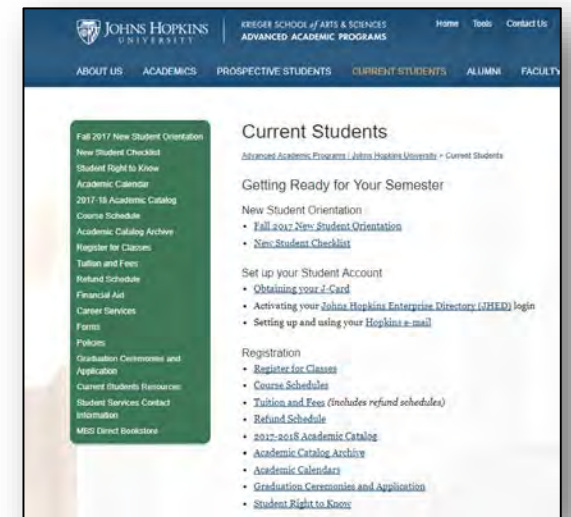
JOHNS HOPKINS UNIVERSITY

KRIEGER SCHOOL of ARTS & SCIENCES
ADVANCED ACADEMIC PROGRAMS

Home Tools Contact Us

ABOUT US ACADEMICS PROSPECTIVE STUDENTS CURRENT STUDENTS ALUMNI FACULTY

Fall 2017 New Student Orientation
New Student Checklist
Student Right to Know
Academic Calendar
2017-18 Academic Catalog
Course Schedule
Academic Catalog Archive
Register for Classes
Tuition and Fees
Refund Schedule
Financial Aid
Career Services
Forms
Policies
Graduation Ceremonies and Application
Current Students Resources
Student Services Contact Information
MBS Direct Bookstore

Current Students

Advanced Academic Programs | Johns Hopkins University > Current Students

Getting Ready for Your Semester

New Student Orientation
• Fall 2017 New Student Orientation
• New Student Checklist

Set up your Student Account
• Obtaining your J-Card
• Activating your Johns Hopkins Enterprise Directory (JHED) login
• Setting up and using your Hopkins e-mail

Registration
• Register for Classes
• Course Schedules
• Tuition and Fees (includes refund schedules)
• Refund Schedule
• 2017-2018 Academic Catalog
• Academic Catalog Archive
• Academic Calendars
• Graduation Ceremonies and Application
• Student Right to Know